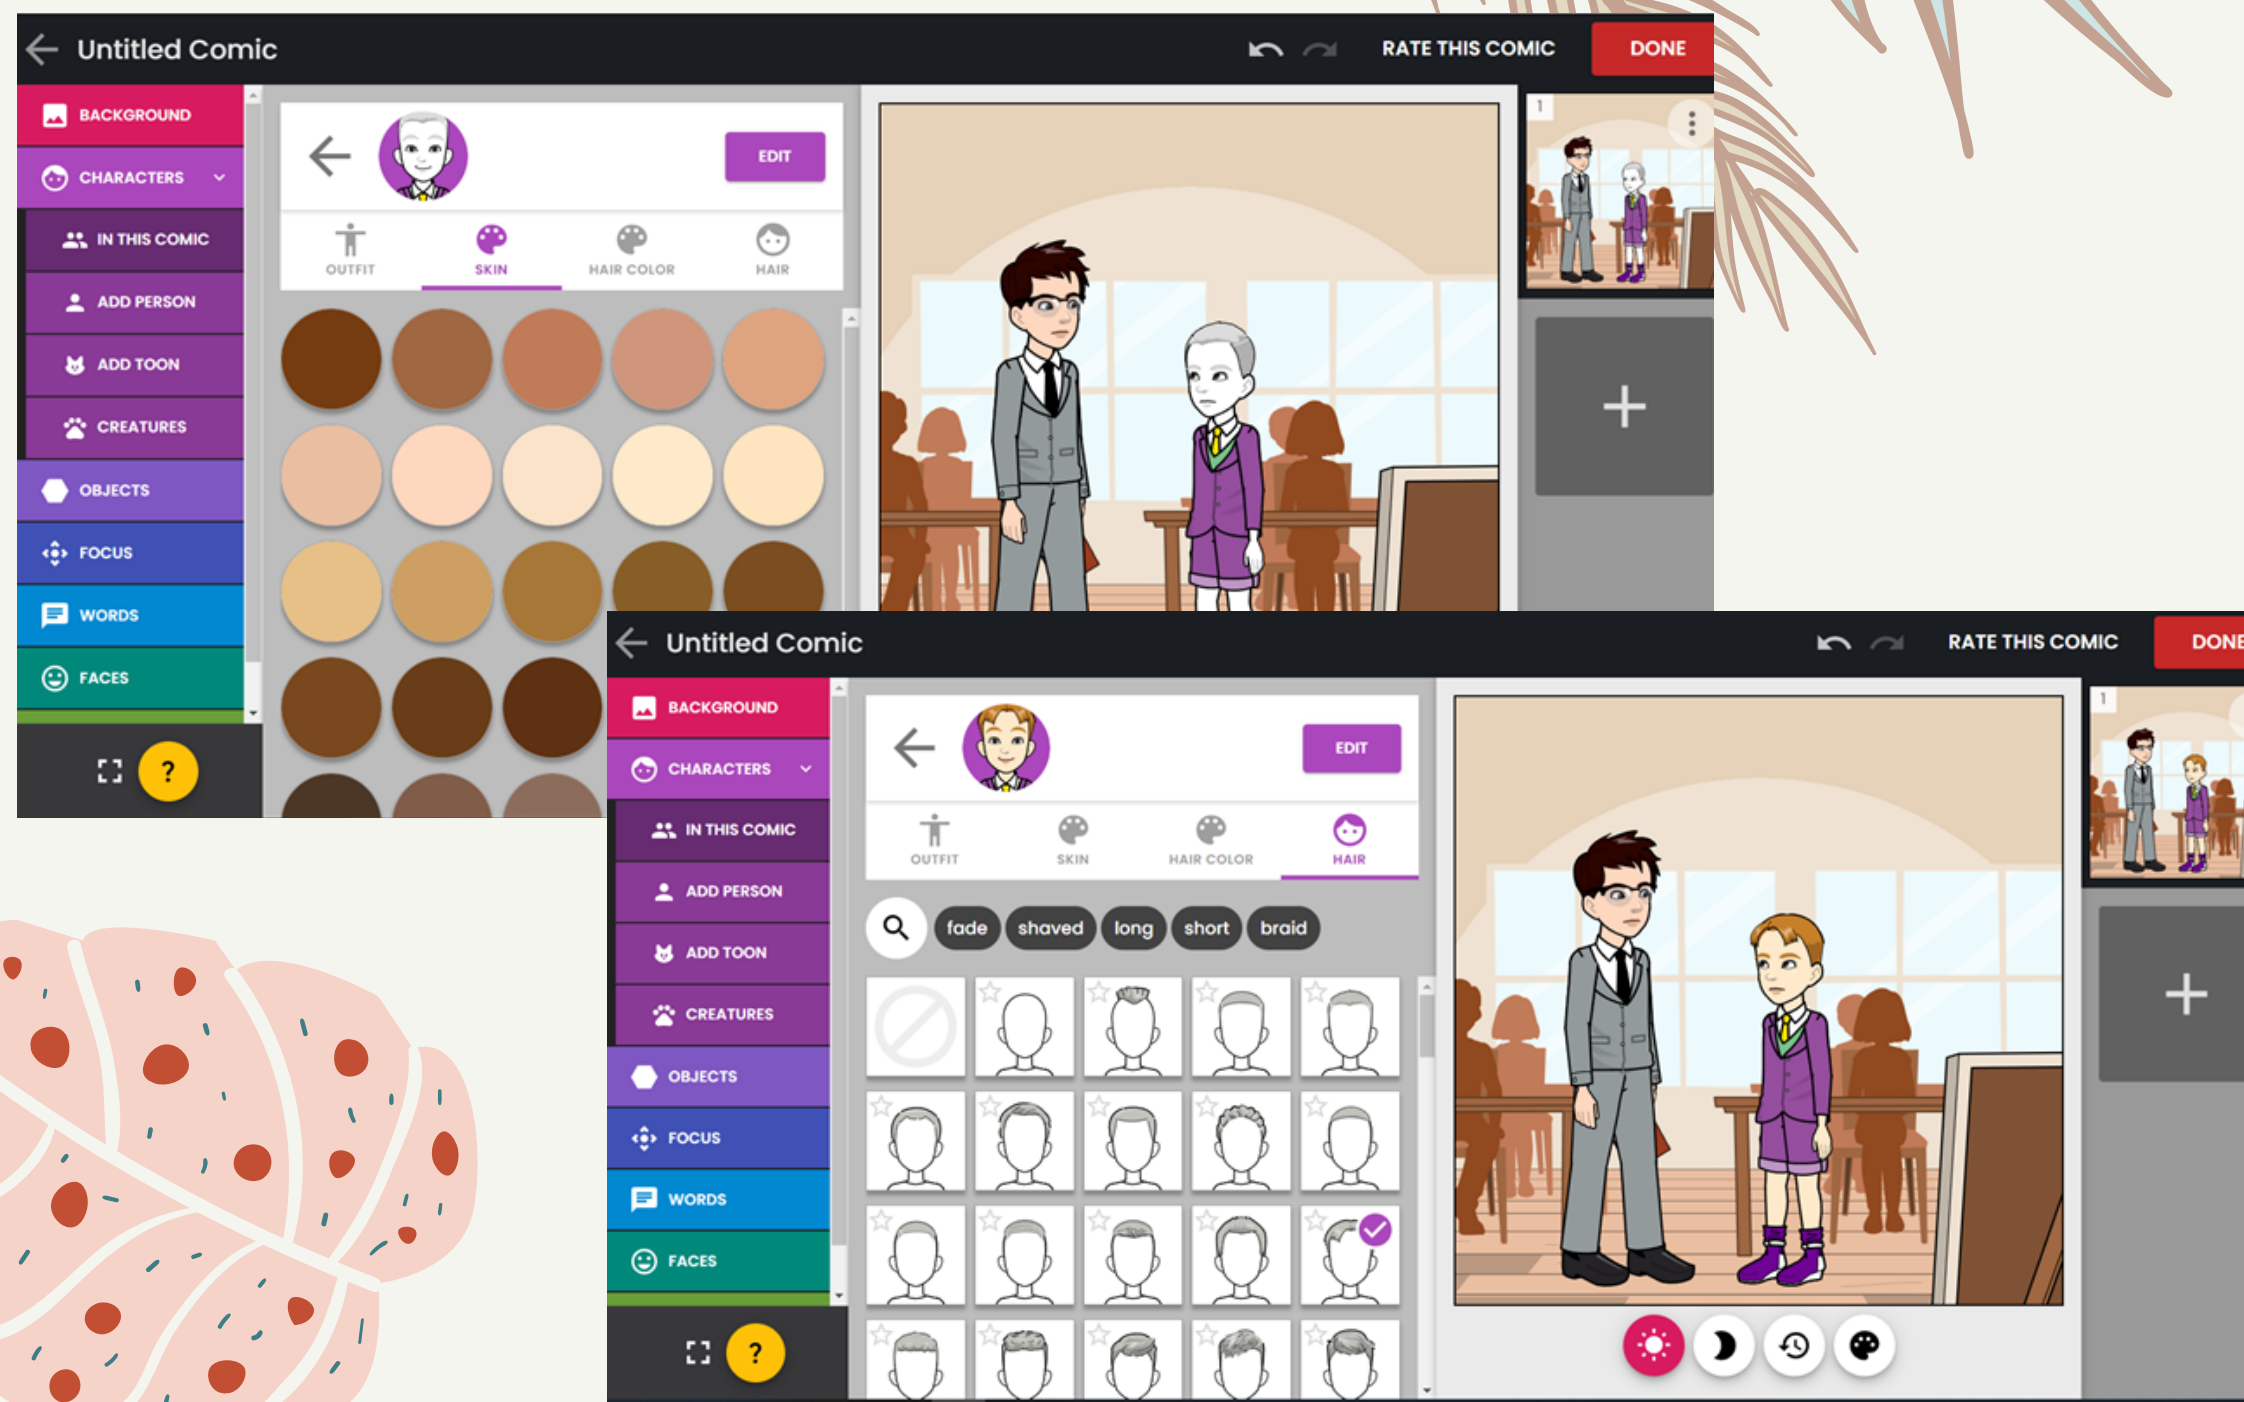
Untitled Comic

RATE THIS COMIC

DONE

BACKGROUND

CHARACTERS

IN THIS COMIC

ADD PERSON

ADD TOON

CREATURES

OBJECTS

FOCUS

WORDS

FACES

?

EDIT

OUTFIT

SKIN

HAIR COLOR

HAIR

1

+

Untitled Comic

RATE THIS COMIC

DONE

BACKGROUND

CHARACTERS

IN THIS COMIC

ADD PERSON

ADD TOON

CREATURES

OBJECTS

FOCUS

WORDS

FACES

?

EDIT

OUTFIT

SKIN

HAIR COLOR

HAIR

fade

shaved

long

short

braid

1

+